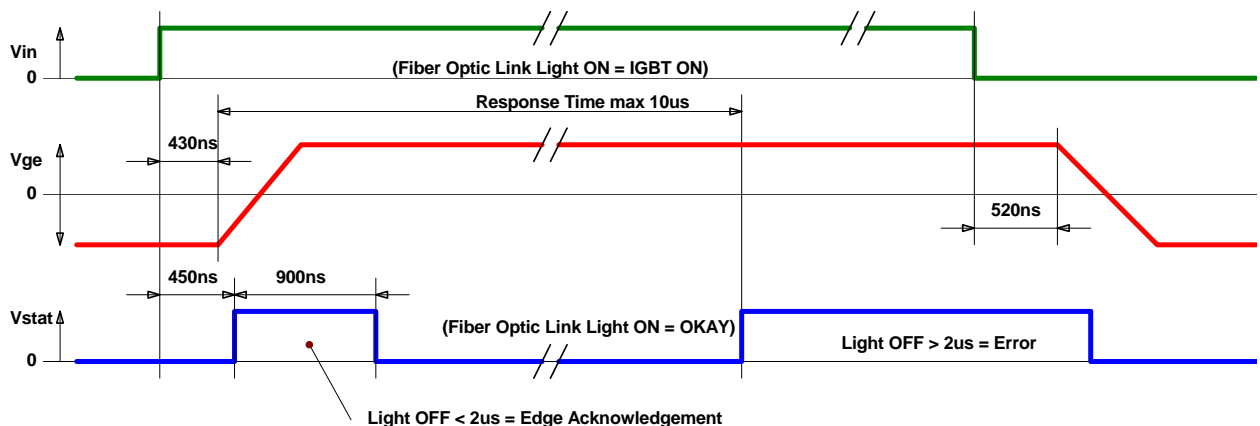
Vin
0
(Fiber Optic Link Light ON = IGBT ON)
Response Time max 10us
430ns
Vge
0
520ns
450ns
900ns
Vstat
0
(Fiber Optic Link Light ON = OKAY)
Light OFF > 2us = Error
Light OFF < 2us = Edge Acknowledgement